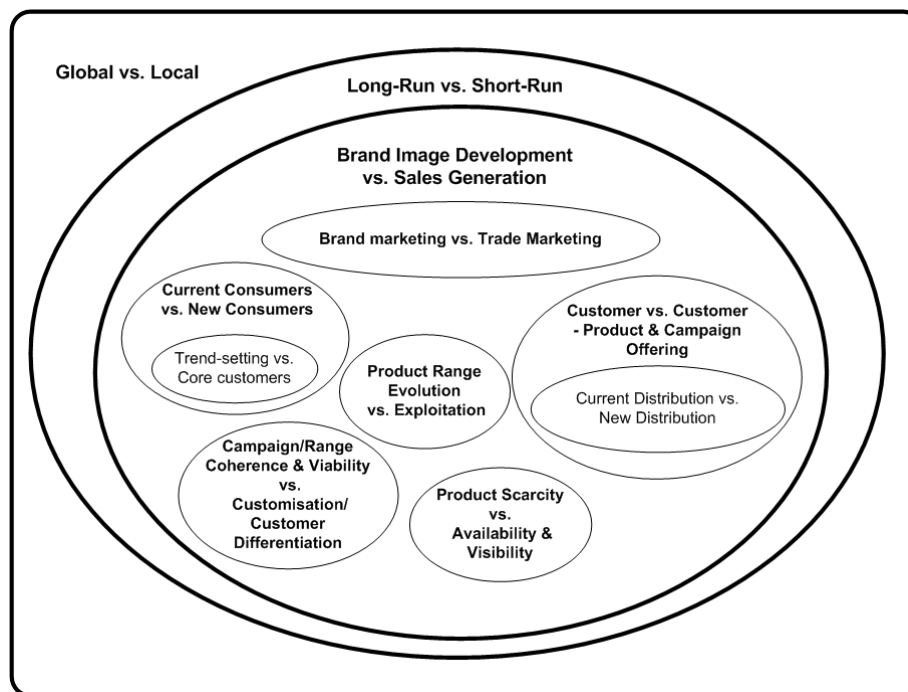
Global vs. Local

Long-Run vs. Short-Run

Brand Image Development vs. Sales Generation

Brand marketing vs. Trade Marketing

Current Consumers vs. New Consumers

Trend-setting vs. Core customers

Product Range Evolution vs. Exploitation

Customer vs. Customer - Product & Campaign Offering

Current Distribution vs. New Distribution

Campaign/Range Coherence & Viability vs. Customisation/ Customer Differentiation

Product Scarcity vs. Availability & Visibility